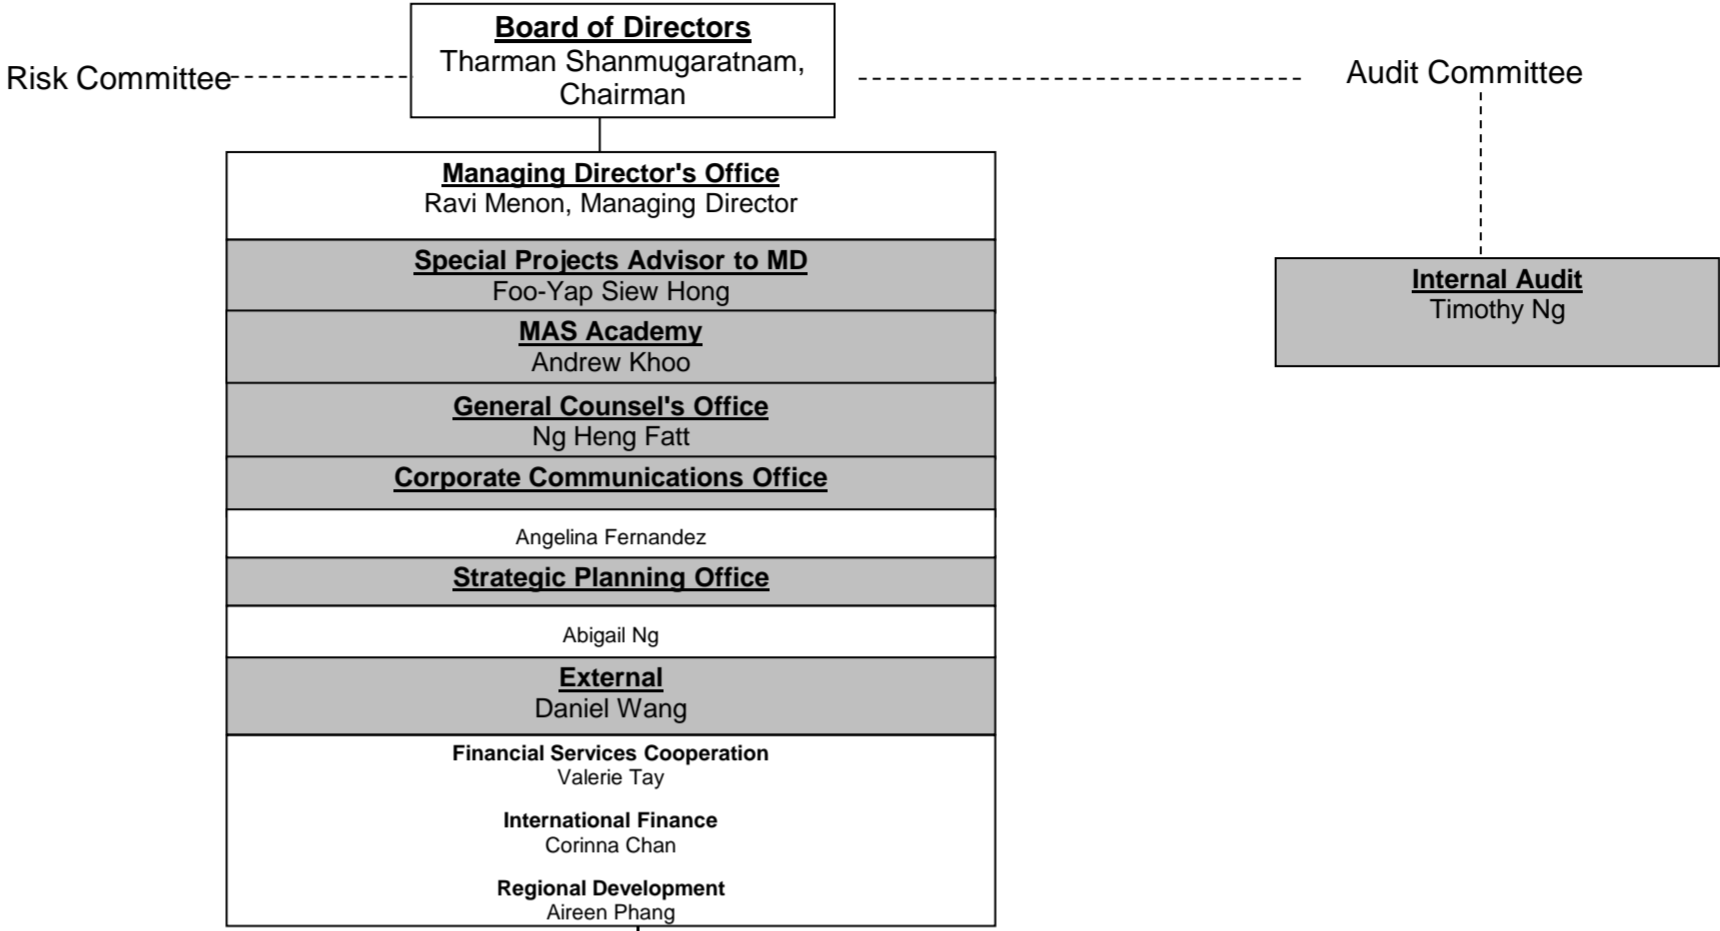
Board of Directors
Tharman Shanmugaratnam, Chairman

Risk Committee

Audit Committee

Managing Director's Office
Ravi Menon, Managing Director

Special Projects Advisor to MD
Foo-Yap Siew Hong

MAS Academy
Andrew Khoo

General Counsel's Office
Ng Heng Fatt

Corporate Communications Office

Angelina Fernandez

Strategic Planning Office

Abigail Ng

External
Daniel Wang

Financial Services Cooperation
Valerie Tay

International Finance
Corinna Chan

Regional Development
Aireen Phang

Internal Audit
Timothy Ng